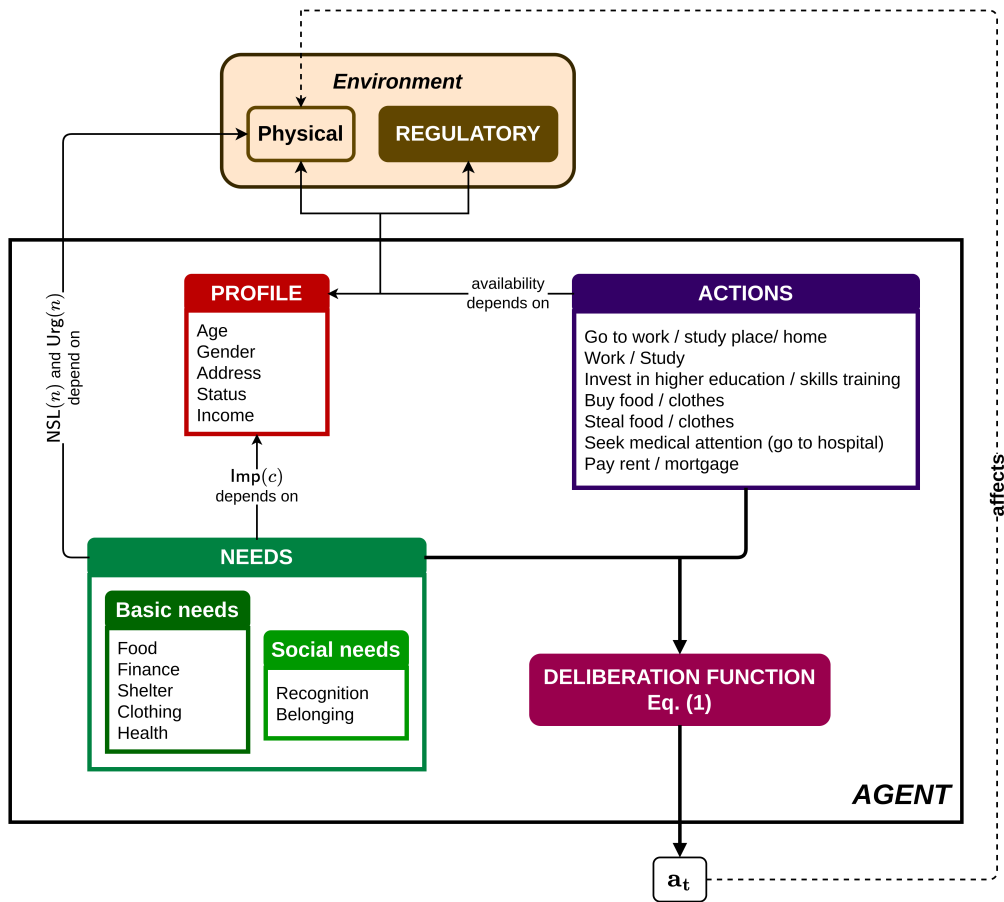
Environment

Physical

REGULATORY

$\mathsf{NSL}(n)$ and $\mathsf{Urg}(n)$ depend on

PROFILE

Age
Gender
Address
Status
Income

availability depends on

ACTIONS

Go to work / study place/ home
Work / Study
Invest in higher education / skills training
Buy food / clothes
Steal food / clothes
Seek medical attention (go to hospital)
Pay rent / mortgage

affects

$\mathsf{Imp}(c)$ depends on

NEEDS

Basic needs

Food
Finance
Shelter
Clothing
Health

Social needs

Recognition
Belonging

DELIBERATION FUNCTION
Eq. (1)

AGENT

$\mathbf{a_t}$